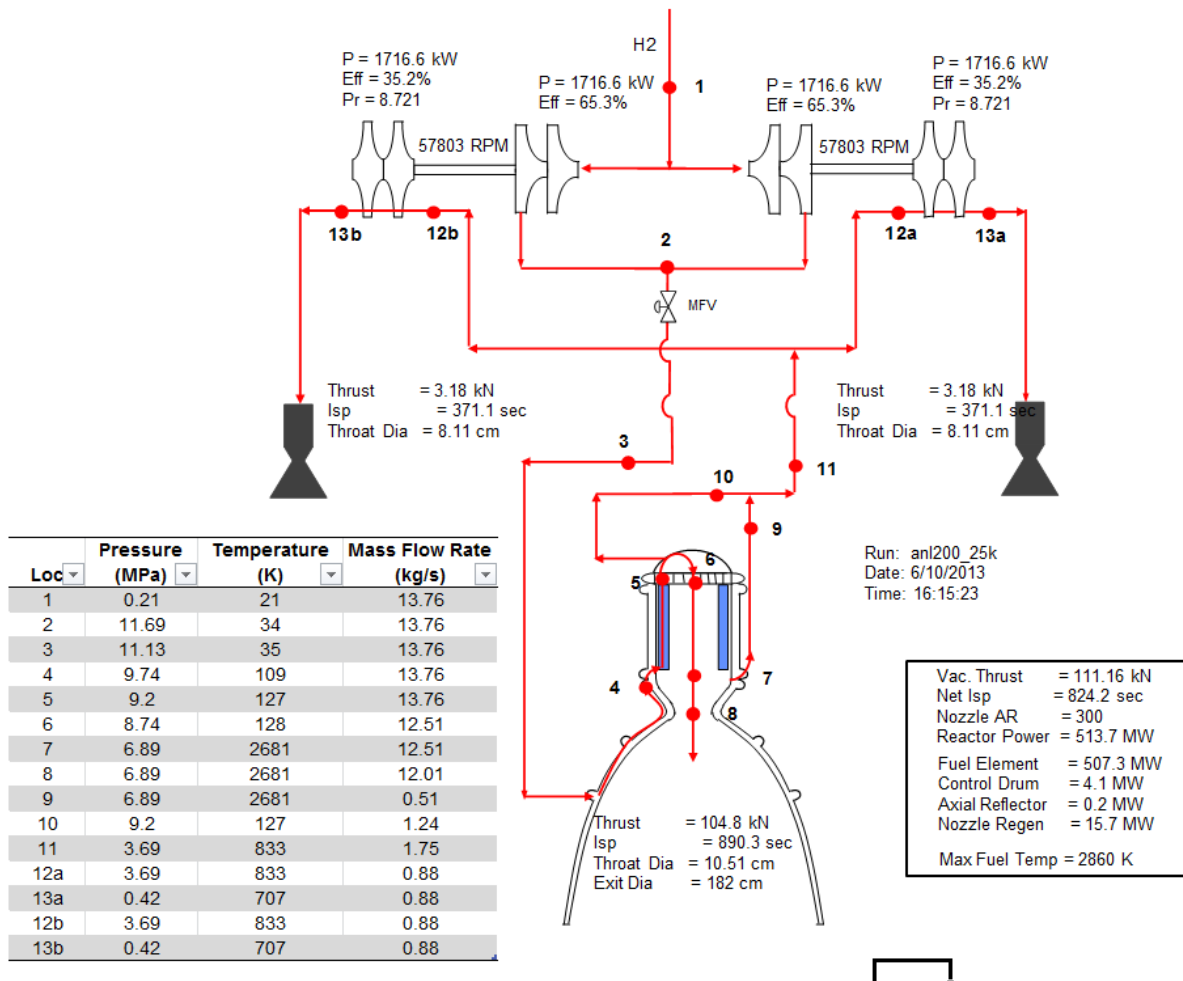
H2

P = 1716.6 kW
Eff = 35.2%
Pr = 8.721

P = 1716.6 kW
Eff = 65.3%

1

P = 1716.6 kW
Eff = 65.3%

P = 1716.6 kW
Eff = 35.2%
Pr = 8.721

57803 RPM

57803 RPM

13b 12b

2

12a 13a

MFV

Thrust = 3.18 kN
Isp = 371.1 sec
Throat Dia = 8.11 cm

Thrust = 3.18 kN
Isp = 371.1 sec
Throat Dia = 8.11 cm

3

10

11

9

6

5

4

7

8

Run: anl200_25k
Date: 6/10/2013
Time: 16:15:23

| Loc | Pressure (MPa) | Temperature (K) | Mass Flow Rate (kg/s) |
|---|---|---|---|
| 1 | 0.21 | 21 | 13.76 |
| 2 | 11.69 | 34 | 13.76 |
| 3 | 11.13 | 35 | 13.76 |
| 4 | 9.74 | 109 | 13.76 |
| 5 | 9.2 | 127 | 13.76 |
| 6 | 8.74 | 128 | 12.51 |
| 7 | 6.89 | 2681 | 12.51 |
| 8 | 6.89 | 2681 | 12.01 |
| 9 | 6.89 | 2681 | 0.51 |
| 10 | 9.2 | 127 | 1.24 |
| 11 | 3.69 | 833 | 1.75 |
| 12a | 3.69 | 833 | 0.88 |
| 13a | 0.42 | 707 | 0.88 |
| 12b | 3.69 | 833 | 0.88 |
| 13b | 0.42 | 707 | 0.88 |

Thrust = 104.8 kN
Isp = 890.3 sec
Throat Dia = 10.51 cm
Exit Dia = 182 cm

Vac. Thrust = 111.16 kN
Net Isp = 824.2 sec
Nozzle AR = 300
Reactor Power = 513.7 MW
Fuel Element = 507.3 MW
Control Drum = 4.1 MW
Axial Reflector = 0.2 MW
Nozzle Regen = 15.7 MW
Max Fuel Temp = 2860 K